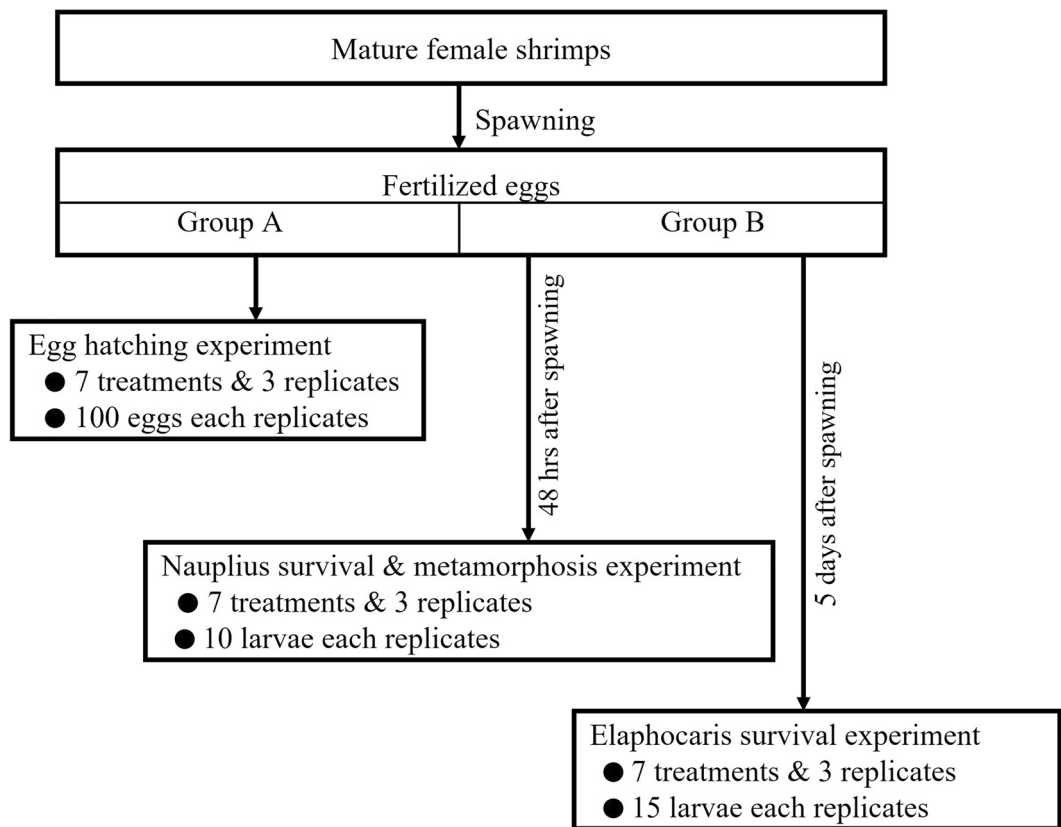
Mature female shrimps

Spawning

Fertilized eggs

Group A

Group B

Egg hatching experiment
● 7 treatments & 3 replicates
● 100 eggs each replicates

48 hrs after spawning

5 days after spawning

Nauplius survival & metamorphosis experiment
● 7 treatments & 3 replicates
● 10 larvae each replicates

Elaphocaris survival experiment
● 7 treatments & 3 replicates
● 15 larvae each replicates